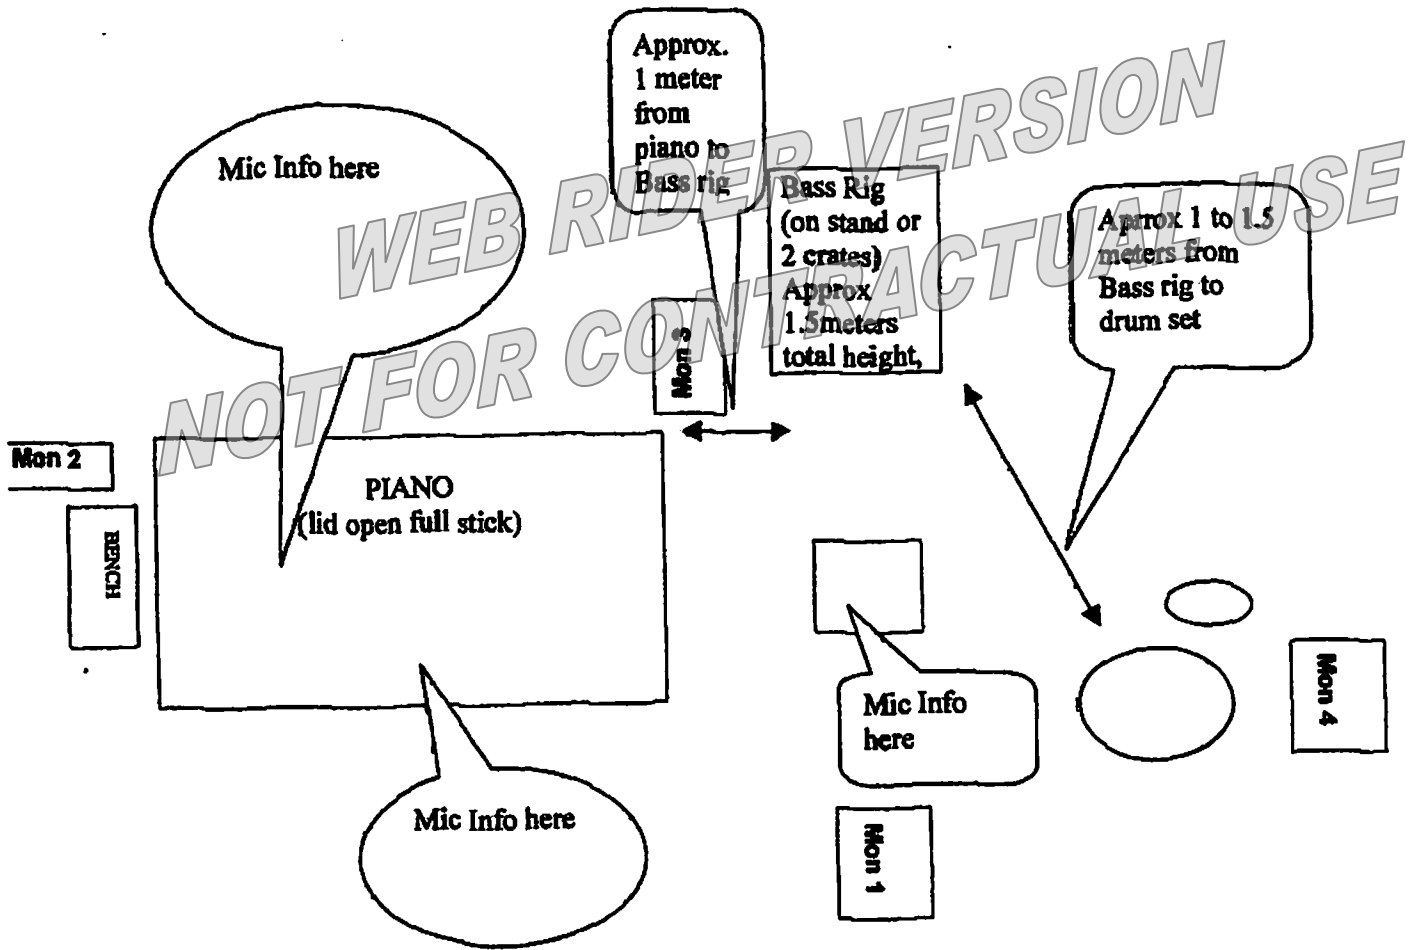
WEB RIDER VERSION
NOT FOR CONTRACTUAL USE

Approx. 1 meter from piano to Bass rig

Mic Info here

Bass Rig (on stand or 2 crates) Approx 1.5meters total height,

Approx 1 to 1.5 meters from Bass rig to drum set

Mon 3

Mon 2

BENCH

PIANO (lid open full stick)

Mic Info here

Mon 4

Mic Info here

Mon 1